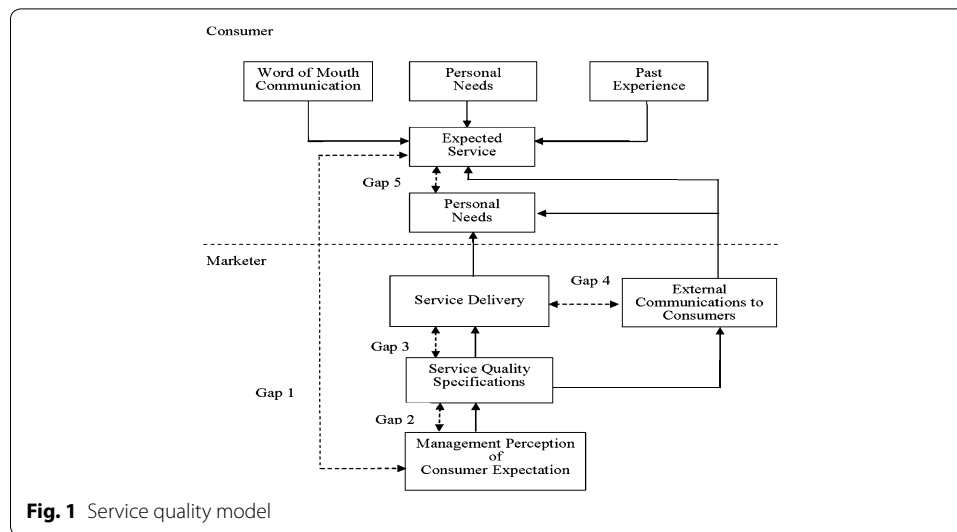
Consumer

Word of Mouth Communication

Personal Needs

Past Experience

Expected Service

Gap 5

Personal Needs

Marketer

Service Delivery

Gap 4

External Communications to Consumers

Gap 3

Service Quality Specifications

Gap 1

Gap 2

Management Perception of Consumer Expectation

**Fig. 1** Service quality model